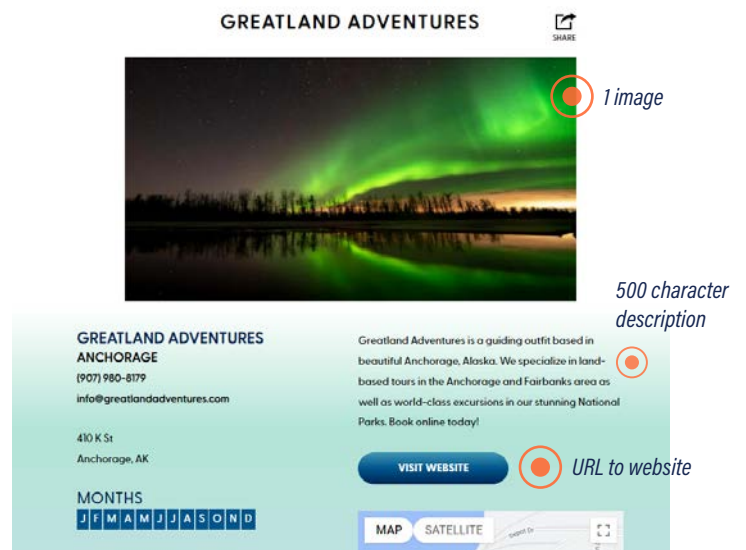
GREATLAND ADVENTURES

SHARE

1 image

500 character description

GREATLAND ADVENTURES
ANCHORAGE
(907) 980-8179
info@greatlandadventures.com

410 K St
Anchorage, AK

MONTHS

| J | F | M | A | M | J | J | A | S | O | N | D |
|---|---|---|---|---|---|---|---|---|---|---|---|

Greatland Adventures is a guiding outfit based in beautiful Anchorage, Alaska. We specialize in land-based tours in the Anchorage and Fairbanks area as well as world-class excursions in our stunning National Parks. Book online today!

VISIT WEBSITE

URL to website

MAP SATELLITE

Depot Dr